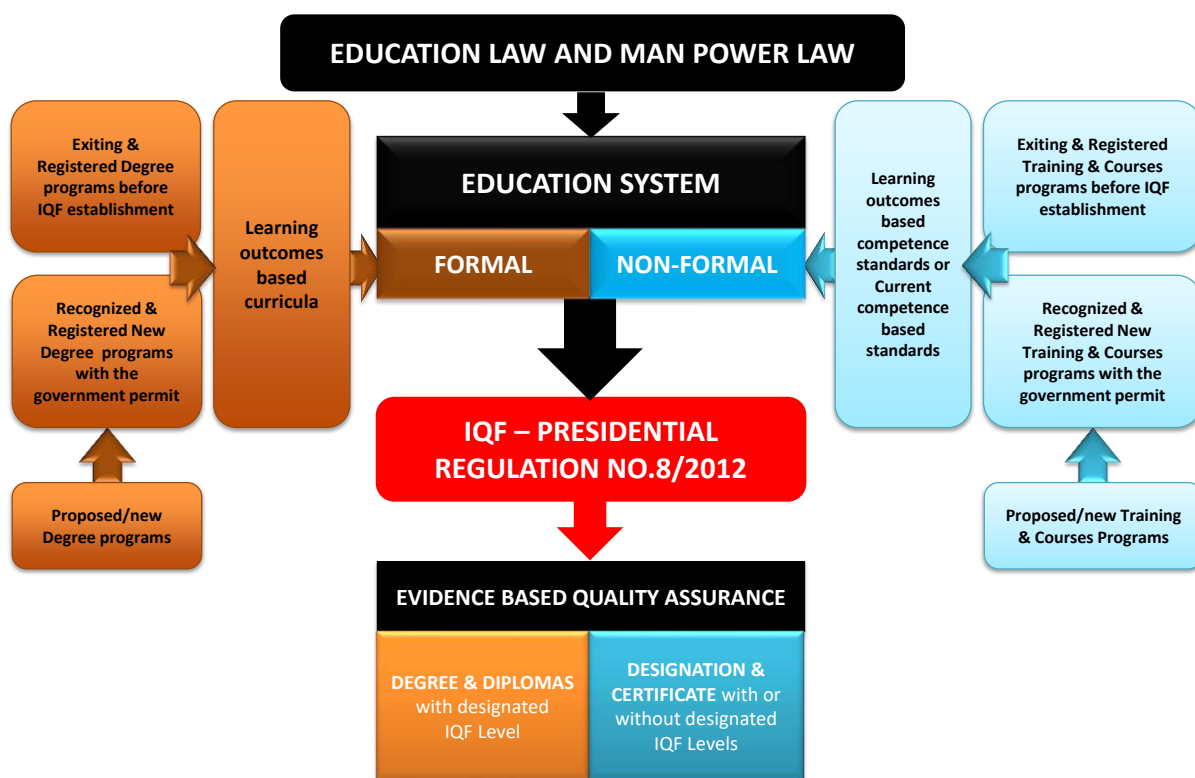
EDUCATION LAW AND MAN POWER LAW

Exiting & Registered Degree programs before IQF establishment

Recognized & Registered New Degree programs with the government permit

Proposed/new Degree programs

Learning outcomes based curricula

EDUCATION SYSTEM

FORMAL

NON-FORMAL

IQF – PRESIDENTIAL REGULATION NO.8/2012

Learning outcomes based competence standards or Current competence based standards

Exiting & Registered Training & Courses programs before IQF establishment

Recognized & Registered New Training & Courses programs with the government permit

Proposed/new Training & Courses Programs

EVIDENCE BASED QUALITY ASSURANCE

DEGREE & DIPLOMAS with designated IQF Level

DESIGNATION & CERTIFICATE with or without designated IQF Levels